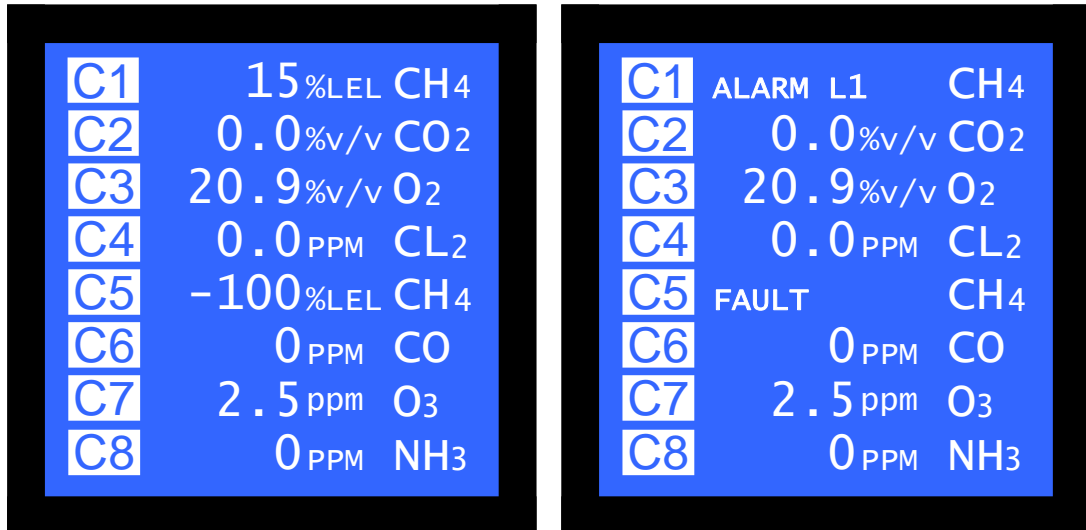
C1 15%LEL $CH_4$
C2 0.0%v/v $CO_2$
C3 20.9%v/v $O_2$
C4 0.0PPM $CL_2$
C5 -100%LEL $CH_4$
C6 0PPM CO
C7 2.5ppm $O_3$
C8 0PPM $NH_3$

C1 ALARM L1 $CH_4$
C2 0.0%v/v $CO_2$
C3 20.9%v/v $O_2$
C4 0.0PPM $CL_2$
C5 FAULT $CH_4$
C6 0PPM CO
C7 2.5ppm $O_3$
C8 0PPM $NH_3$